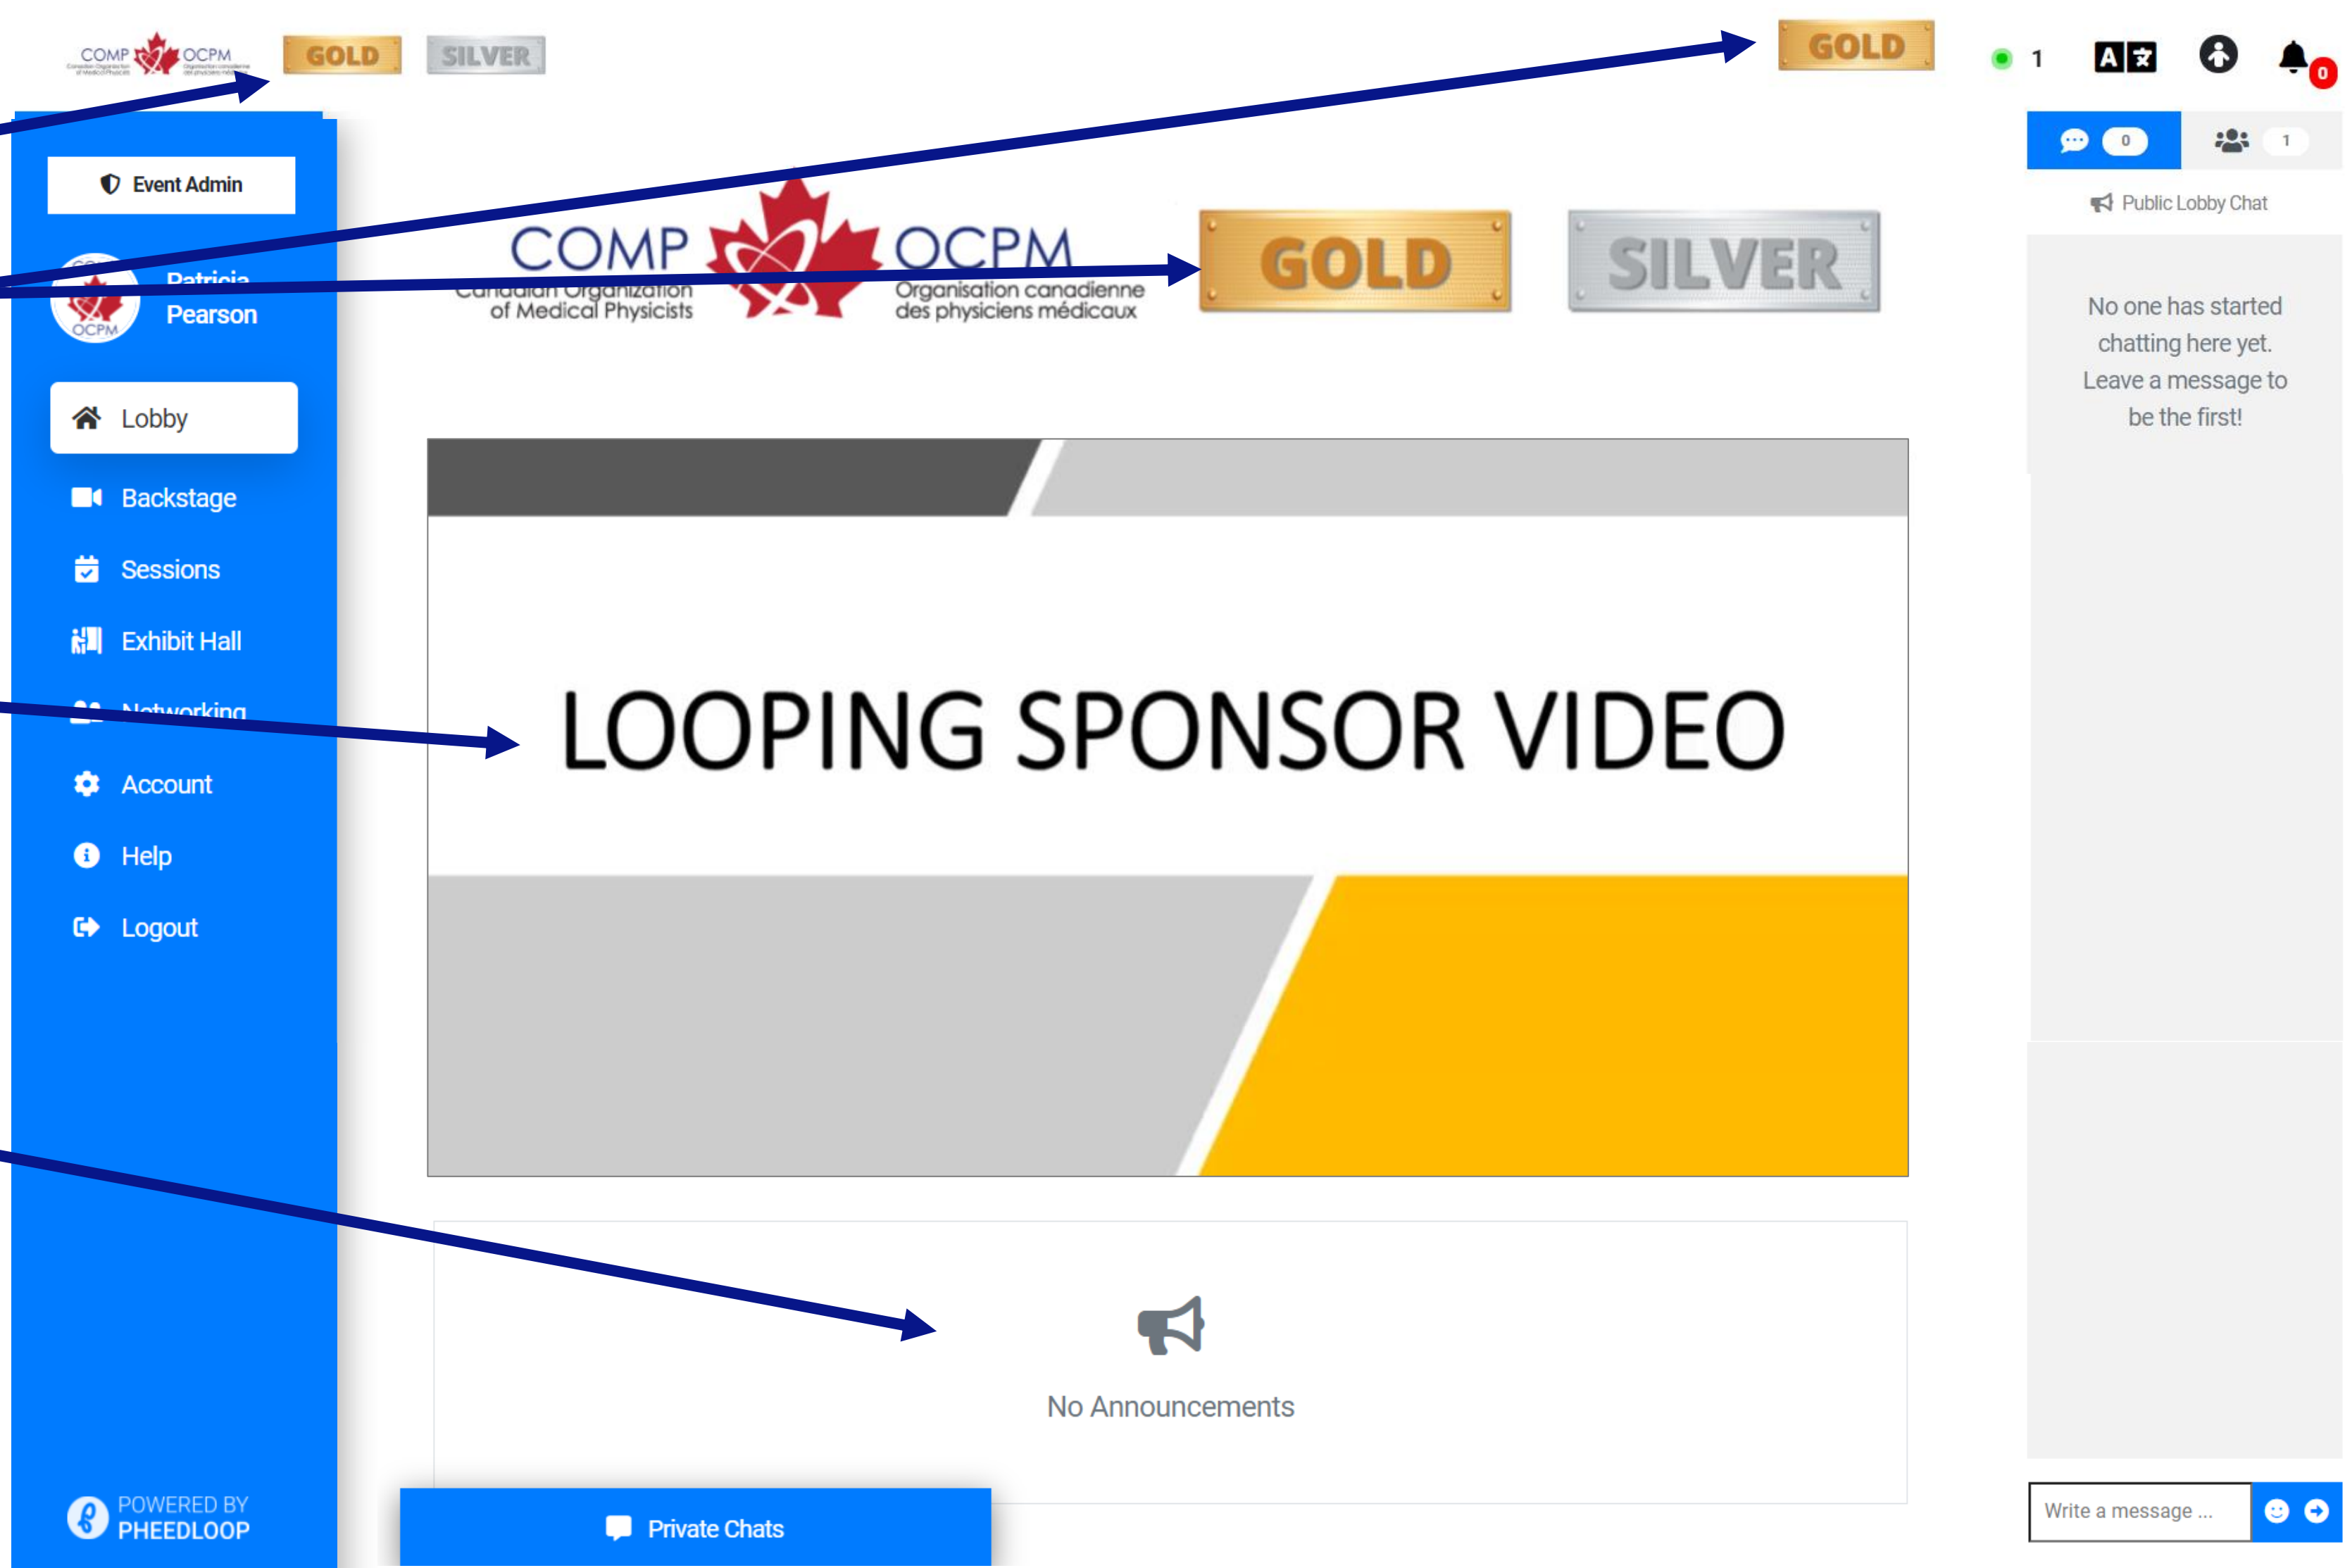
COMP OCPM GOLD SILVER

GOLD

1

0

0 1

Public Lobby Chat

Event Admin

Patricia Pearson

COMP OCPM
Canadian Organization of Medical Physicists
Organisation canadienne des physiciens médicaux

GOLD SILVER

No one has started chatting here yet. Leave a message to be the first!

Lobby

Backstage

Sessions

Exhibit Hall

Networking

Account

Help

Logout

LOOPING SPONSOR VIDEO

No Announcements

POWERED BY PHEEDLOOP

Private Chats

Write a message ...